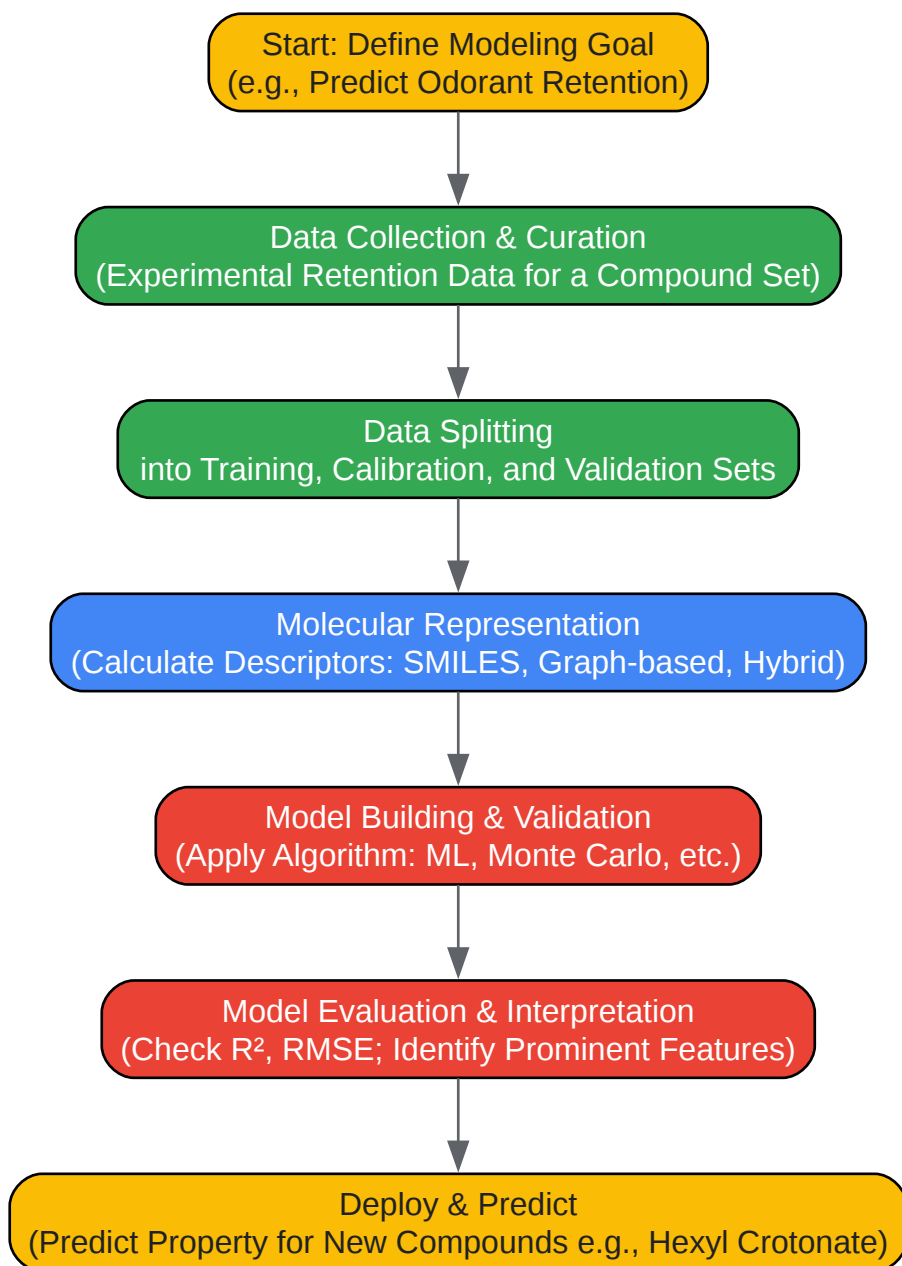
Start: Define Modeling Goal
(e.g., Predict Odorant Retention)

Data Collection & Curation
(Experimental Retention Data for a Compound Set)

Data Splitting
into Training, Calibration, and Validation Sets

Molecular Representation
(Calculate Descriptors: SMILES, Graph-based, Hybrid)

Model Building & Validation
(Apply Algorithm: ML, Monte Carlo, etc.)

Model Evaluation & Interpretation
(Check $R^2$, RMSE; Identify Prominent Features)

Deploy & Predict
(Predict Property for New Compounds e.g., Hexyl Crotonate)